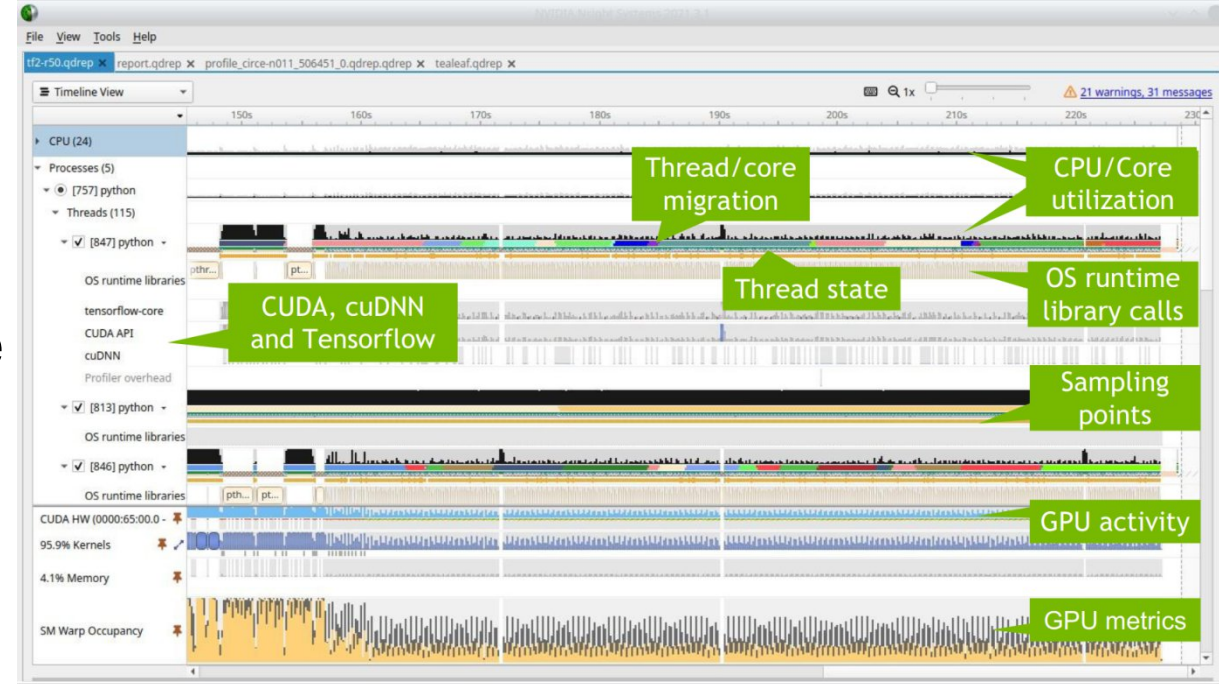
NVIDIA Nsight Systems 2021.3.1

File View Tools Help

tf2-r50.qdrep × report.qdrep × profile_circe-n011_506451_0.qdrep × tealeaf.qdrep ×

Timeline View

1x

21 warnings, 31 messages

150s 160s 170s 180s 190s 200s 210s 220s 230

CPU (24)

Processes (5)

[757] python

Threads (115)

[847] python

OS runtime libraries

pthr...

pt...

tensorflow-core

CUDA API

cuDNN

Profiler overhead

[813] python

OS runtime libraries

[846] python

OS runtime libraries

pth...

pt...

CUDA HW (0000:65:00.0 -

95.9% Kernels

4.1% Memory

SM Warp Occupancy

Thread/core migration

CPU/Core utilization

Thread state

OS runtime library calls

CUDA, cuDNN and Tensorflow

Sampling points

GPU activity

GPU metrics